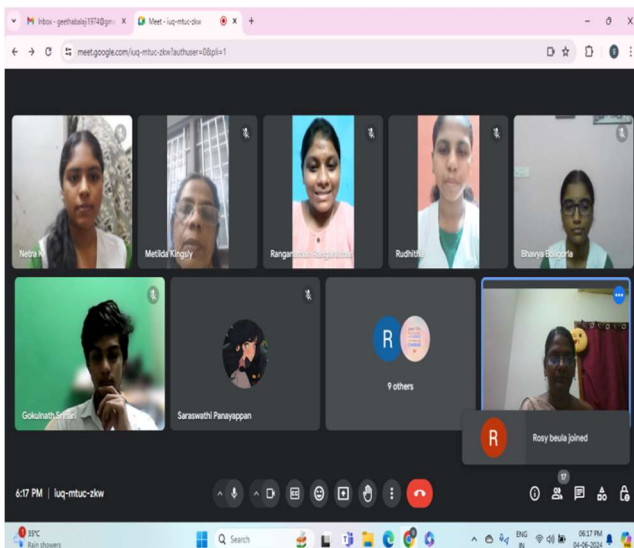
M Inbox - geethabalaji1974@gm ×
Meet - iuq-mtuc-zkw ×
+
meet.google.com/iuq-mtuc-zkw?authuser=0&pli=1

Netra
Metilda Kingsly
Rangarasan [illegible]
Rudhitha
Bhavya Bollojorla
Gokulnath Sridhar
Saraswathi Panayappan
R
9 others
R
Rosy beula joined

6:17 PM | iuq-mtuc-zkw
17

35°C
Rain showers
Search
ENG
IN
06:17 PM
04-06-2024